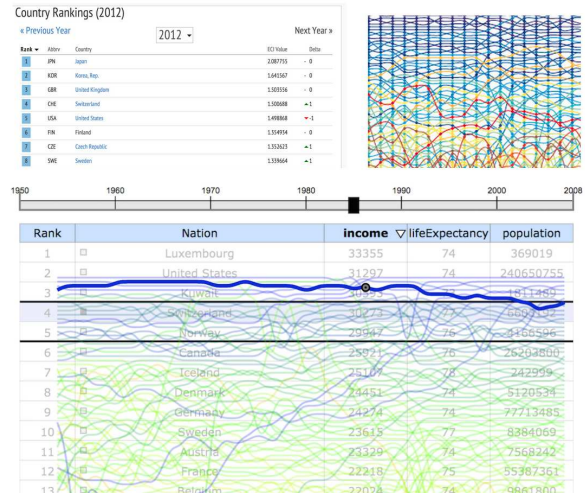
Country Rankings (2012)

« Previous Year 2012 Next Year »

| Rank | Abbrv | Country | ECI Value | Delta |
|---|---|---|---|---|
| 1 | JPN | Japan | 2.087755 | - 0 |
| 2 | KOR | Korea, Rep. | 1.641367 | - 0 |
| 3 | GBR | United Kingdom | 1.503556 | - 0 |
| 4 | CHE | Switzerland | 1.500688 | ▲1 |
| 5 | USA | United States | 1.498868 | ▼-1 |
| 6 | FIN | Finland | 1.554934 | - 0 |
| 7 | CZE | Czech Republic | 1.552623 | ▲1 |
| 8 | SWE | Sweden | 1.539664 | ▲1 |

1950 1960 1970 1980 1990 2000 2008

| Rank | Nation | income ▽ | lifeExpectancy | population |
|---|---|---|---|---|
| 1 | Luxembourg | 33355 | 74 | 369019 |
| 2 | United States | 31297 | 74 | 240650755 |
| 3 | Kuwait | 30993 | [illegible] | 1811469 |
| 4 | Switzerland | 30273 | 77 | 6003402 |
| 5 | Norway | 29947 | 76 | 4166596 |
| 6 | Canada | 25921 | 76 | 26204800 |
| 7 | Iceland | 25107 | 78 | 242999 |
| 8 | Denmark | 24451 | 74 | 5120534 |
| 9 | Germany | 24274 | 74 | 77713485 |
| 10 | Sweden | 23615 | 77 | 8384069 |
| 11 | Austria | 23329 | 74 | 7568242 |
| 12 | France | 22218 | 75 | 55387361 |
| 13 | Belgium | 22024 | 74 | 9861800 |